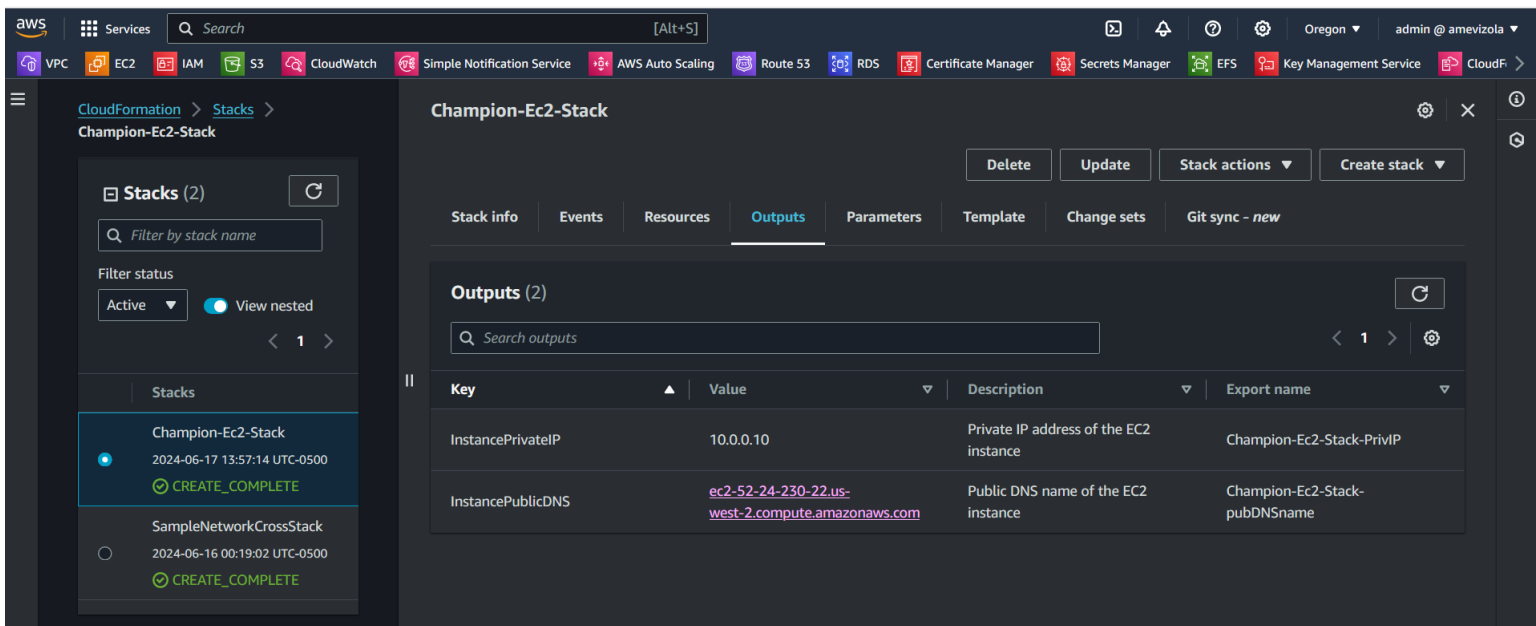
aws Services Search [Alt+S] Oregon ▼ admin @ amevizola ▼

VPC EC2 IAM S3 CloudWatch Simple Notification Service AWS Auto Scaling Route 53 RDS Certificate Manager Secrets Manager EFS Key Management Service CloudF

CloudFormation > Stacks > Champion-Ec2-Stack

Stacks (2)

Filter by stack name

Filter status

Active ▼ View nested

< 1 >

Stacks

Champion-Ec2-Stack
2024-06-17 13:57:14 UTC-0500
CREATE_COMPLETE

SampleNetworkCrossStack
2024-06-16 00:19:02 UTC-0500
CREATE_COMPLETE

Champion-Ec2-Stack

Delete Update Stack actions ▼ Create stack ▼

Stack info Events Resources Outputs Parameters Template Change sets Git sync - new

Outputs (2)

Search outputs

< 1 >

| Key | Value | Description | Export name |
|---|---|---|---|
| InstancePrivateIP | 10.0.0.10 | Private IP address of the EC2 instance | Champion-Ec2-Stack-PrivIP |
| InstancePublicDNS | ec2-52-24-230-22.us-west-2.compute.amazonaws.com | Public DNS name of the EC2 instance | Champion-Ec2-Stack-pubDNSname |